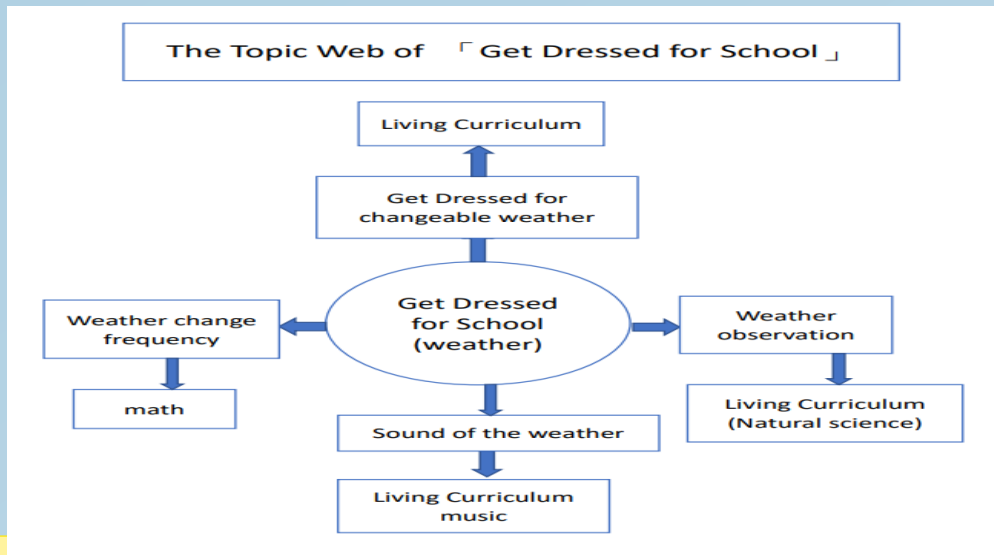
The Topic Web of 「Get Dressed for School」

Living Curriculum

Get Dressed for changeable weather

Weather change frequency

Get Dressed for School (weather)

Weather observation

math

Sound of the weather

Living Curriculum (Natural science)

Living Curriculum music